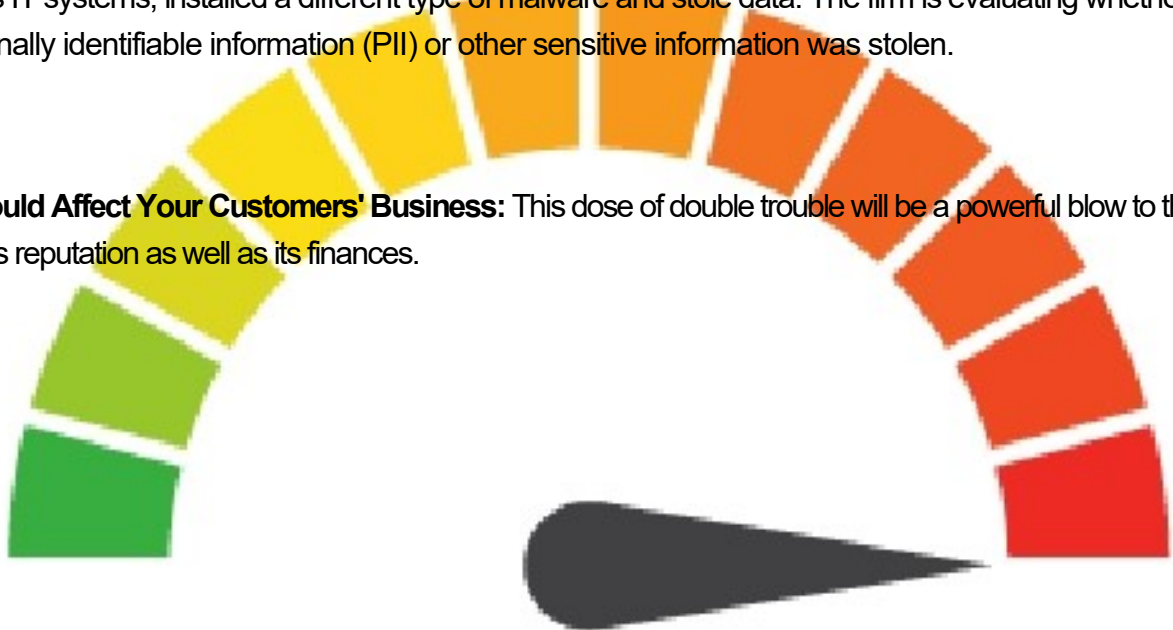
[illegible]s IT systems, installed a different type of malware and stole data. The firm is evaluating whethe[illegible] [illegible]nally identifiable information (PII) or other sensitive information was stolen.

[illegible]ould Affect Your Customers' Business: This dose of double trouble will be a powerful blow to t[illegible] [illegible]s reputation as well as its finances.